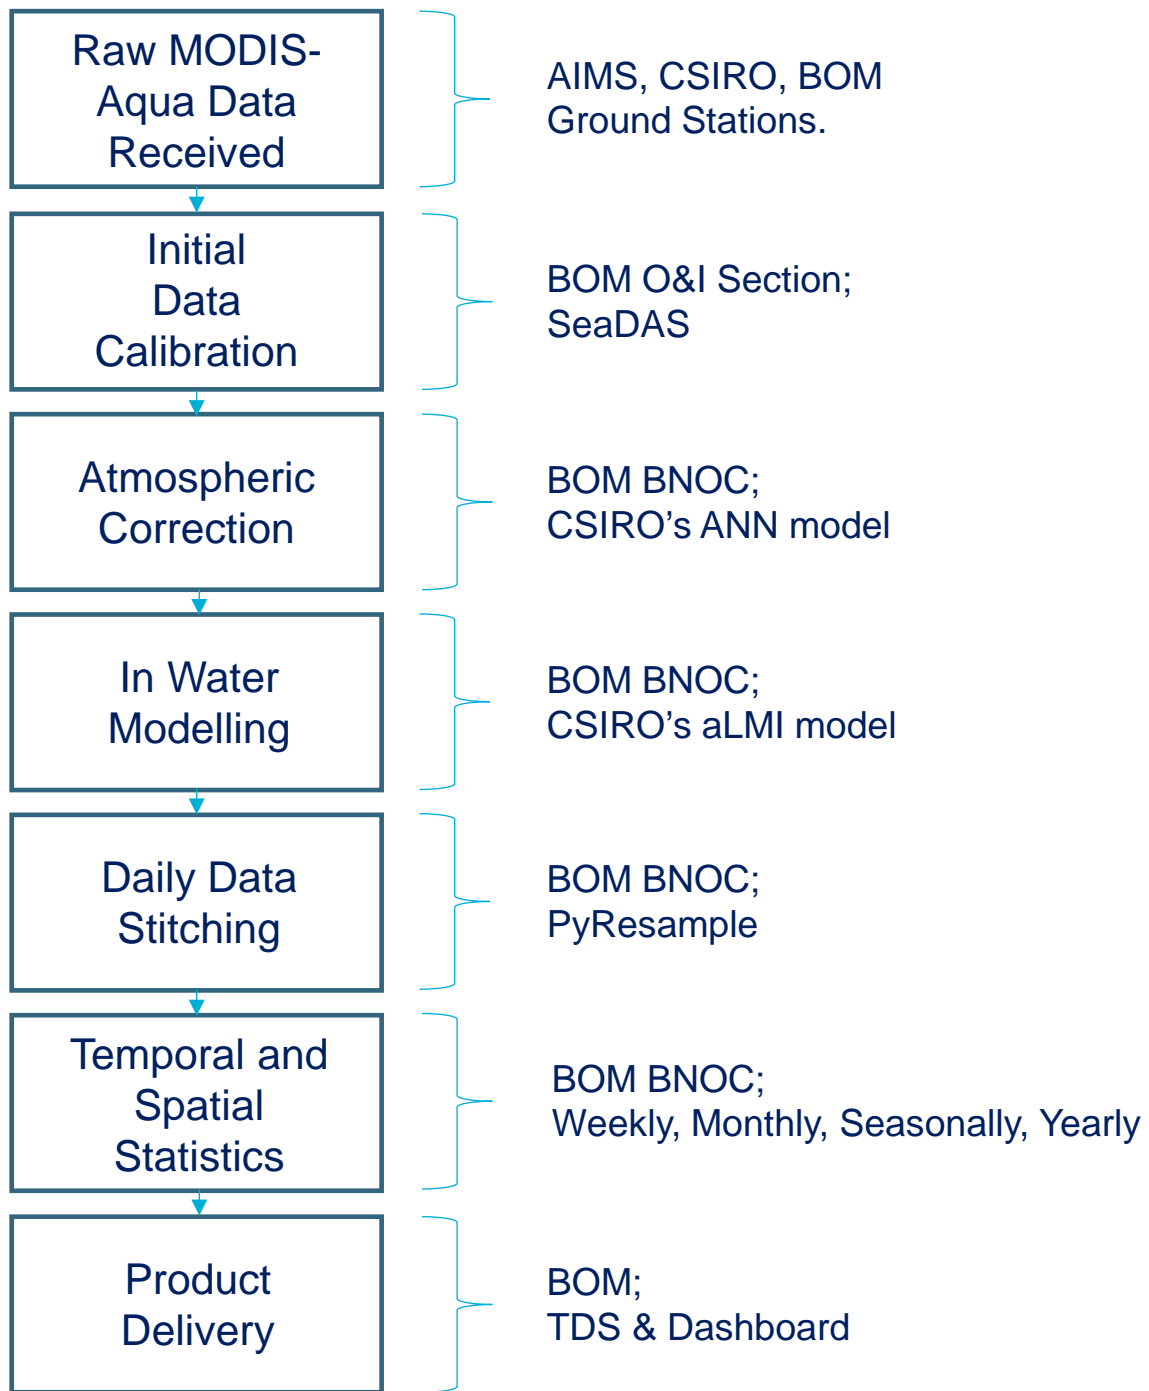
Raw MODIS-Aqua Data Received

AIMS, CSIRO, BOM Ground Stations.

Initial Data Calibration

BOM O&I Section; SeaDAS

Atmospheric Correction

BOM BNOC; CSIRO’s ANN model

In Water Modelling

BOM BNOC; CSIRO’s aLMI model

Daily Data Stitching

BOM BNOC; PyResample

Temporal and Spatial Statistics

BOM BNOC; Weekly, Monthly, Seasonally, Yearly

Product Delivery

BOM; TDS & Dashboard